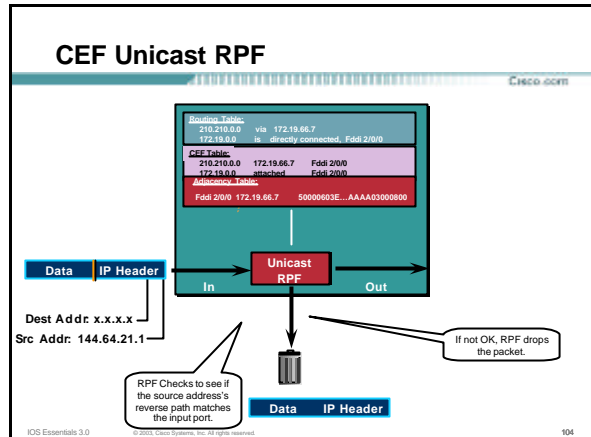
CEF Unicast RPF

Cisco.com

Routing Table:
210.210.0.0 via 172.19.66.7
172.19.0.0 is directly connected, Fddi 2/0/0

CEF Table:
210.210.0.0 172.19.66.7 Fddi 2/0/0
172.19.0.0 attached Fddi 2/0/0

Adjacency Table:
Fddi 2/0/0 172.19.66.7 50000603E…AAAA03000800

Data IP Header

Unicast RPF

In

Out

Dest Addr: x.x.x.x

Src Addr: 144.64.21.1

If not OK, RPF drops the packet.

RPF Checks to see if the source address's reverse path matches the input port.

Data IP Header

IOS Essentials 3.0

© 2003, Cisco Systems, Inc. All rights reserved.

104